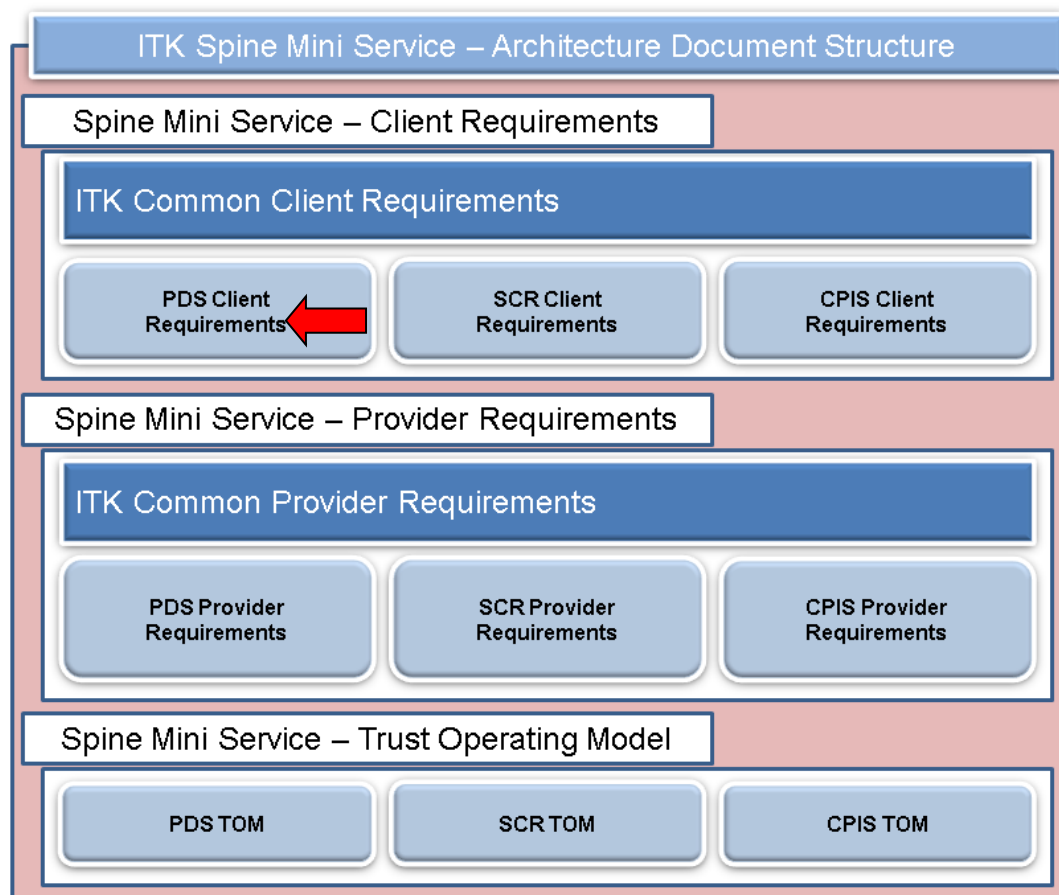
ITK Spine Mini Service – Architecture Document Structure

Spine Mini Service – Client Requirements

ITK Common Client Requirements

PDS Client Requirements

SCR Client Requirements

CPIS Client Requirements

Spine Mini Service – Provider Requirements

ITK Common Provider Requirements

PDS Provider Requirements

SCR Provider Requirements

CPIS Provider Requirements

Spine Mini Service – Trust Operating Model

PDS TOM

SCR TOM

CPIS TOM